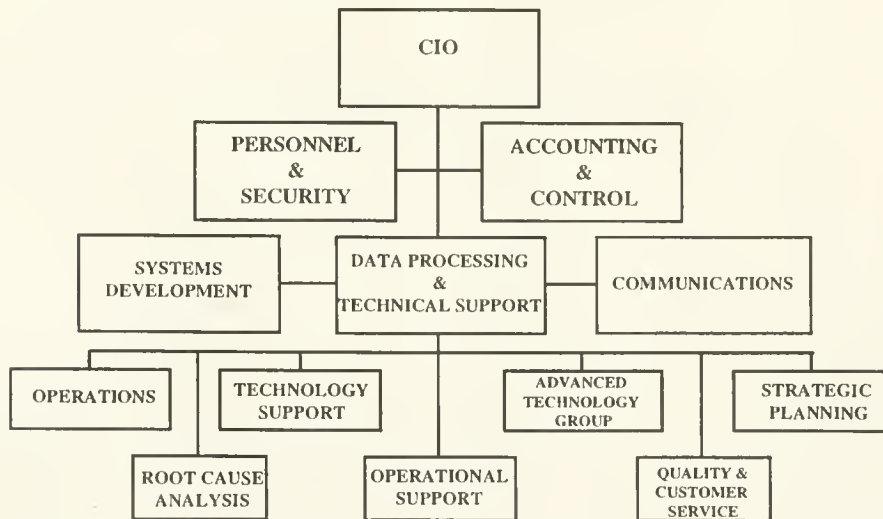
CIO

PERSONNEL & SECURITY

ACCOUNTING & CONTROL

SYSTEMS DEVELOPMENT

DATA PROCESSING & TECHNICAL SUPPORT

COMMUNICATIONS

OPERATIONS

TECHNOLOGY SUPPORT

ADVANCED TECHNOLOGY GROUP

STRATEGIC PLANNING

ROOT CAUSE ANALYSIS

OPERATIONAL SUPPORT

QUALITY & CUSTOMER SERVICE